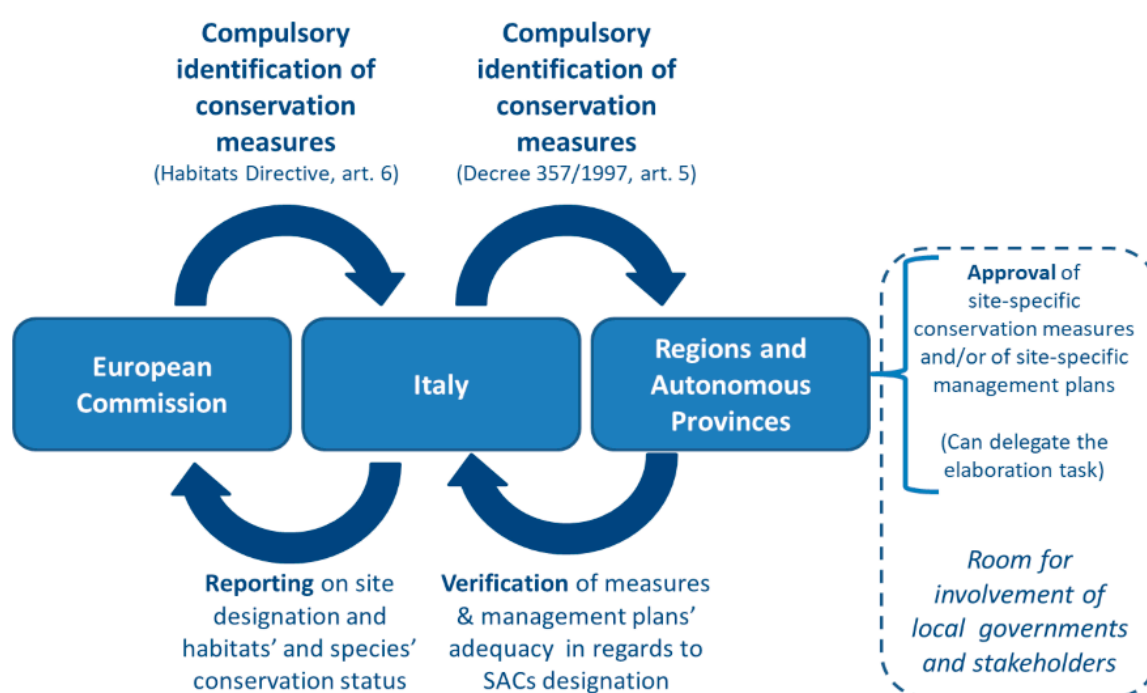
Compulsory identification of conservation measures
(Habitats Directive, art. 6)

Compulsory identification of conservation measures
(Decree 357/1997, art. 5)

European Commission

Italy

Regions and Autonomous Provinces

Approval of site-specific conservation measures and/or of site-specific management plans

(Can delegate the elaboration task)

Room for involvement of local governments and stakeholders

Reporting on site designation and habitats' and species' conservation status

Verification of measures & management plans' adequacy in regards to SACs designation